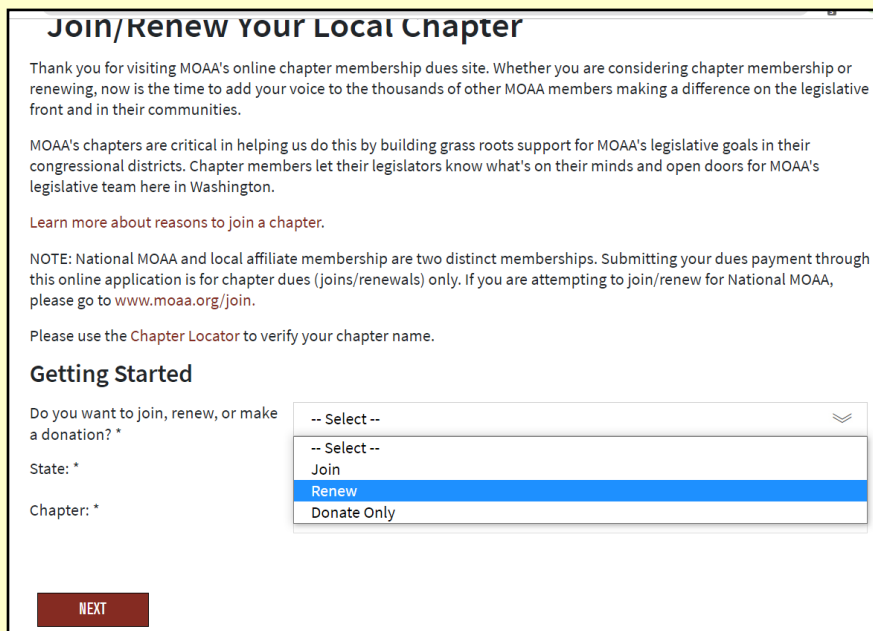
Join/Renew Your Local Chapter

Thank you for visiting MOAA's online chapter membership dues site. Whether you are considering chapter membership or renewing, now is the time to add your voice to the thousands of other MOAA members making a difference on the legislative front and in their communities.

MOAA's chapters are critical in helping us do this by building grass roots support for MOAA's legislative goals in their congressional districts. Chapter members let their legislators know what's on their minds and open doors for MOAA's legislative team here in Washington.

Learn more about reasons to join a chapter.

NOTE: National MOAA and local affiliate membership are two distinct memberships. Submitting your dues payment through this online application is for chapter dues (joins/renewals) only. If you are attempting to join/renew for National MOAA, please go to www.moaa.org/join.

Please use the Chapter Locator to verify your chapter name.

Getting Started

Do you want to join, renew, or make a donation? *

-- Select --

-- Select --
Join
Renew
Donate Only

State: *

Chapter: *

NEXT